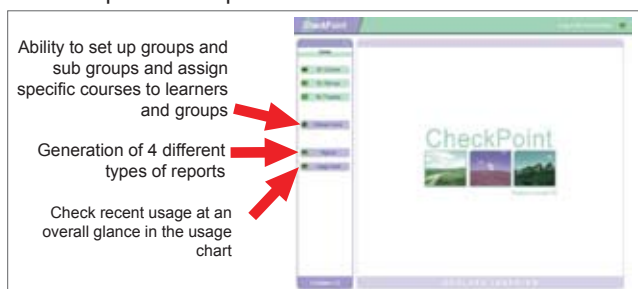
Ability to set up groups and sub groups and assign specific courses to learners and groups

Generation of 4 different types of reports

Check recent usage at an overall glance in the usage chart

CheckPoint

Home

CheckPoint